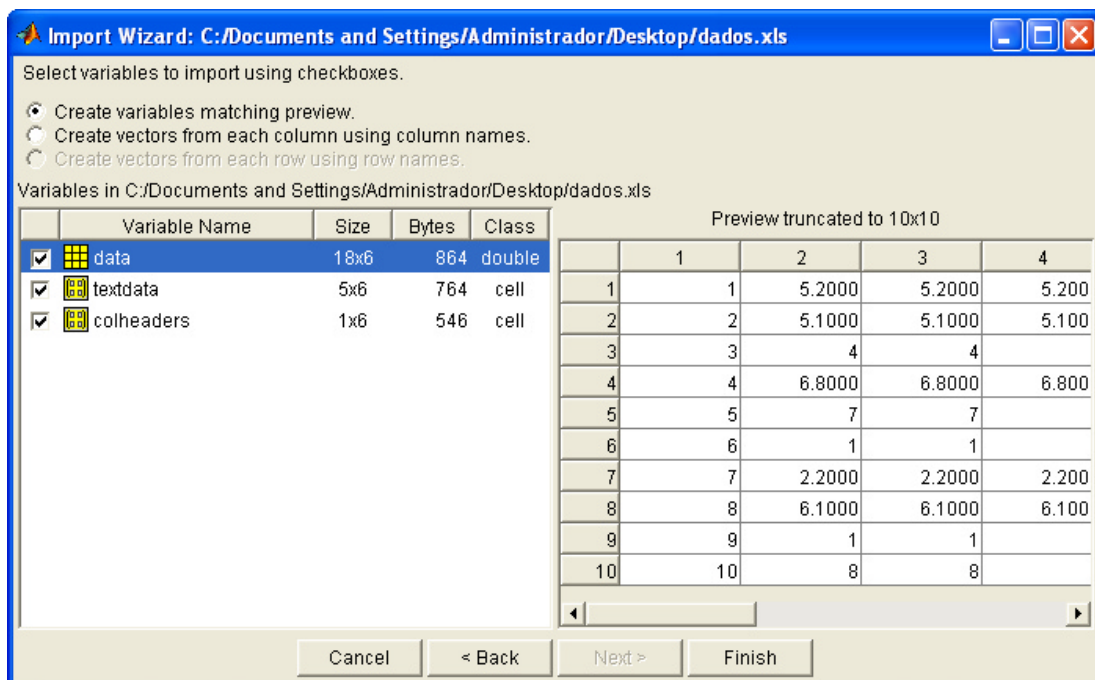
Import Wizard: C:/Documents and Settings/Administrador/Desktop/dados.xls

Select variables to import using checkboxes.

Create variables matching preview.
Create vectors from each column using column names.
Create vectors from each row using row names.

Variables in C:/Documents and Settings/Administrador/Desktop/dados.xls

| Variable Name | Size | Bytes | Class |
|---|---|---|---|
| data | 18x6 | 864 | double |
| textdata | 5x6 | 764 | cell |
| colheaders | 1x6 | 546 | cell |

Preview truncated to 10x10

| | 1 | 2 | 3 | 4 |
|---|---|---|---|---|
| 1 | 1 | 5.2000 | 5.2000 | 5.200 |
| 2 | 2 | 5.1000 | 5.1000 | 5.100 |
| 3 | 3 | 4 | 4 | |
| 4 | 4 | 6.8000 | 6.8000 | 6.800 |
| 5 | 5 | 7 | 7 | |
| 6 | 6 | 1 | 1 | |
| 7 | 7 | 2.2000 | 2.2000 | 2.200 |
| 8 | 8 | 6.1000 | 6.1000 | 6.100 |
| 9 | 9 | 1 | 1 | |
| 10 | 10 | 8 | 8 | |

Cancel
< Back
Next >
Finish